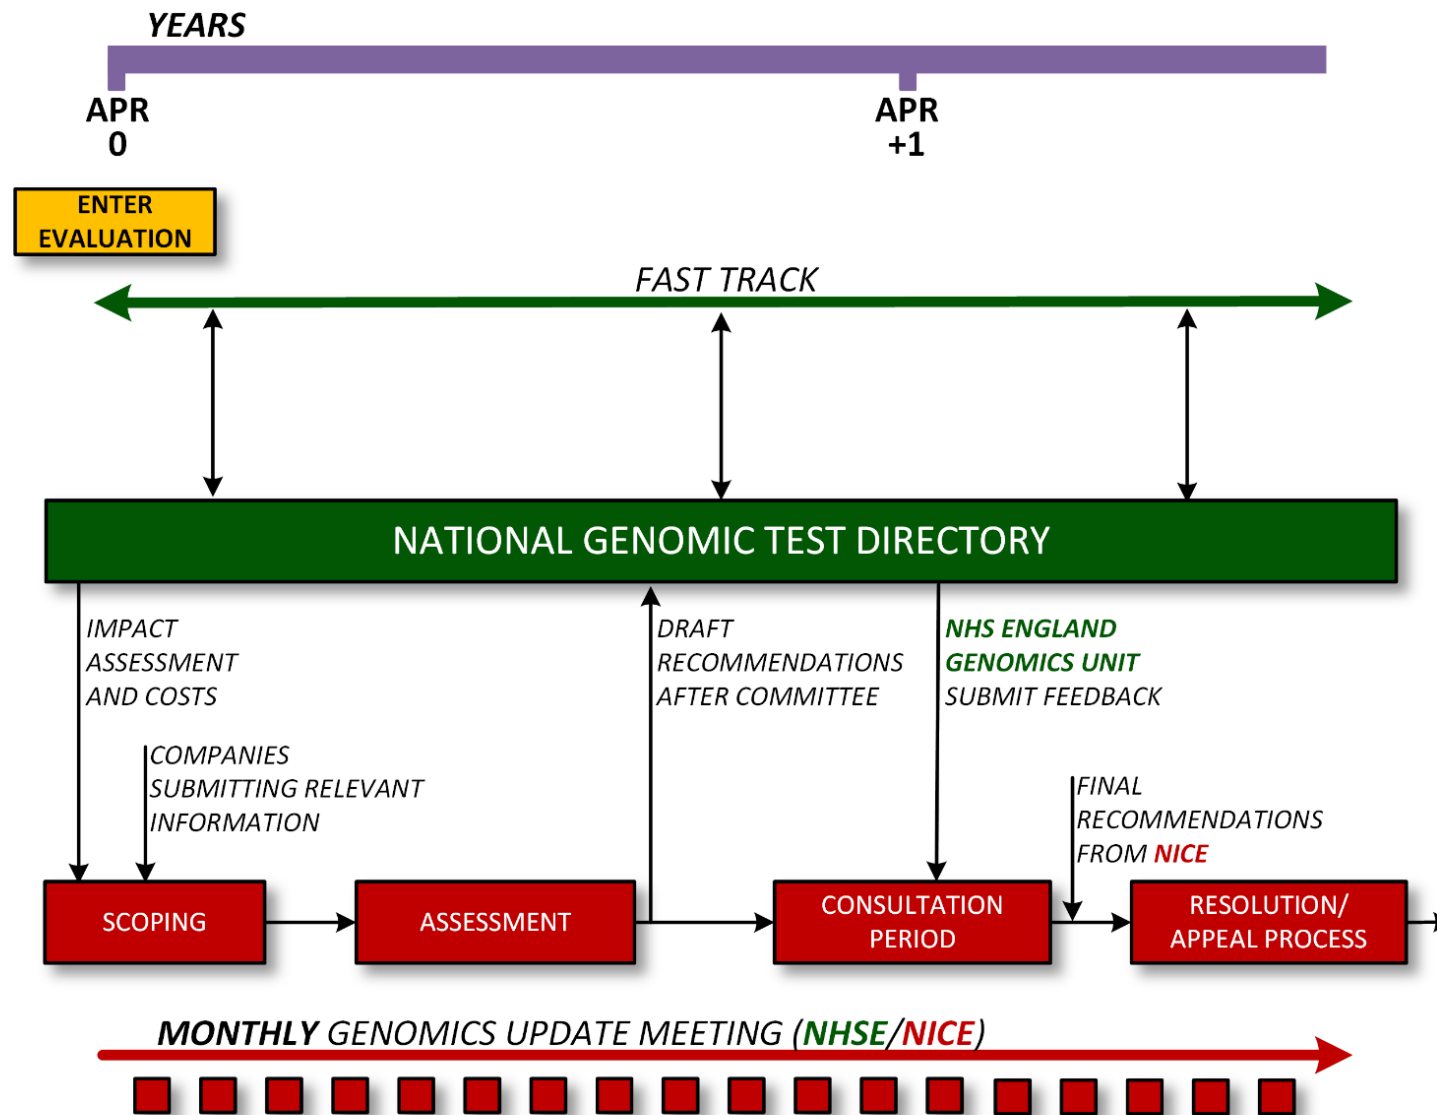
YEARS

APR
0

APR
+1

ENTER
EVALUATION

FAST TRACK

NATIONAL GENOMIC TEST DIRECTORY

IMPACT
ASSESSMENT
AND COSTS

COMPANIES
SUBMITTING RELEVANT
INFORMATION

DRAFT
RECOMMENDATIONS
AFTER COMMITTEE

NHS ENGLAND
GENOMICS UNIT
SUBMIT FEEDBACK

FINAL
RECOMMENDATIONS
FROM NICE

SCOPING

ASSESSMENT

CONSULTATION
PERIOD

RESOLUTION/
APPEAL PROCESS

MONTHLY GENOMICS UPDATE MEETING (NHSE/NICE)